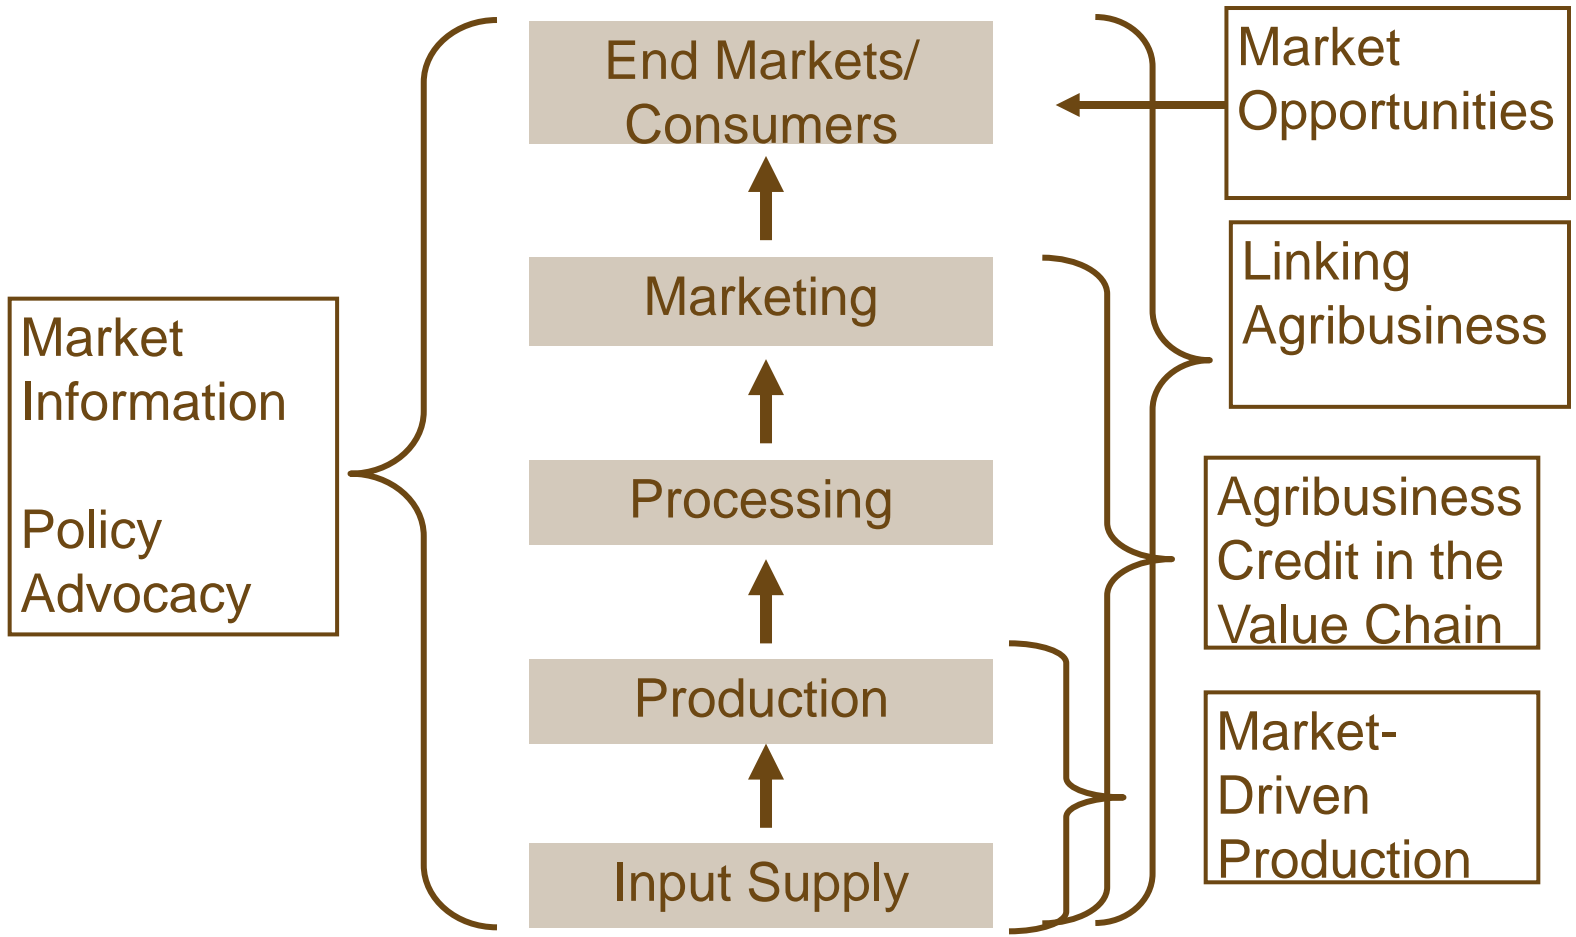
Market Information

Policy Advocacy

End Markets/ Consumers

Marketing

Processing

Production

Input Supply

Market Opportunities

Linking Agribusiness

Agribusiness Credit in the Value Chain

Market-Driven Production